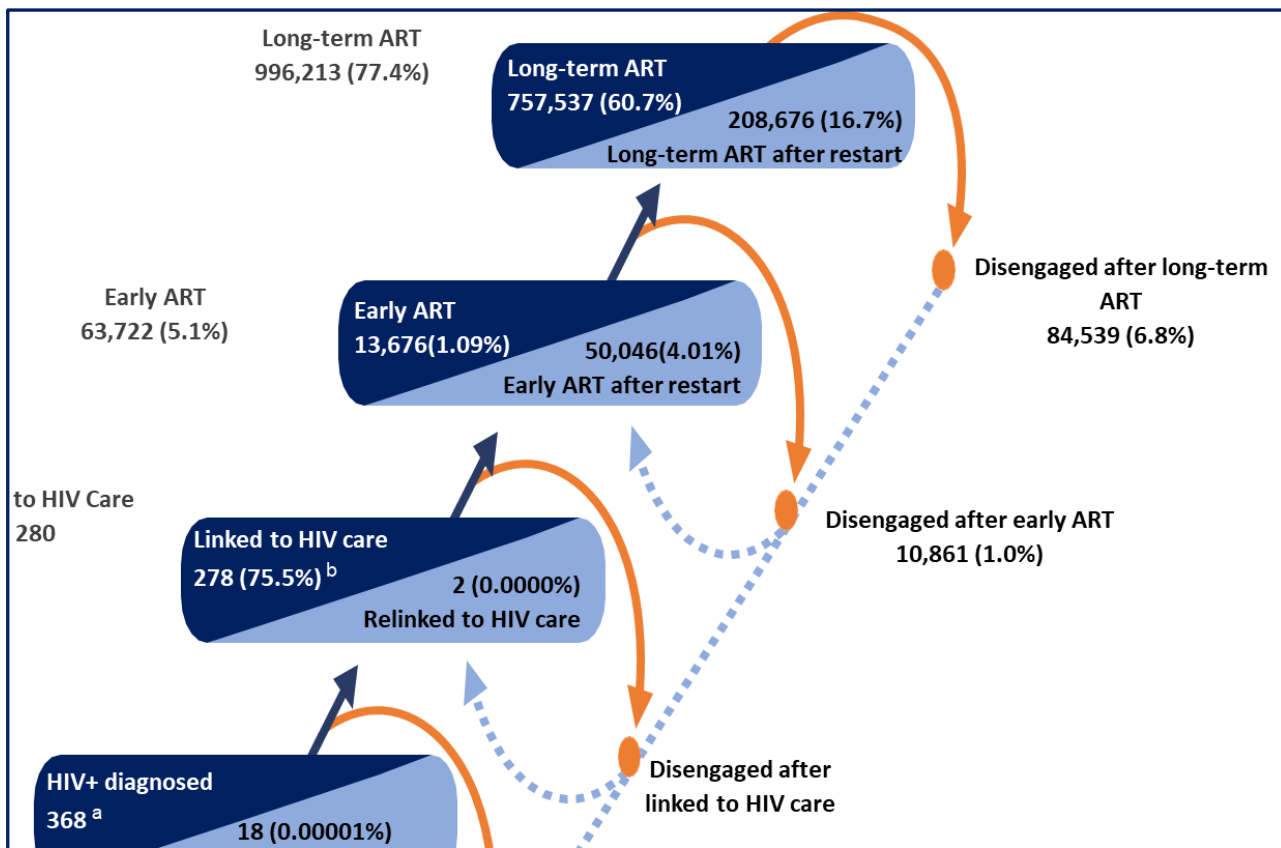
Long-term ART
996,213 (77.4%)

Long-term ART
757,537 (60.7%)
208,676 (16.7%)
Long-term ART after restart

Disengaged after long-term ART
84,539 (6.8%)

Early ART
63,722 (5.1%)

Early ART
13,676(1.09%)
50,046(4.01%)
Early ART after restart

to HIV Care
280

Disengaged after early ART
10,861 (1.0%)

Linked to HIV care
278 (75.5%) $^{b}$
2 (0.0000%)
Relinked to HIV care

Disengaged after linked to HIV care

HIV+ diagnosed
368 $^{a}$
18 (0.00001%)